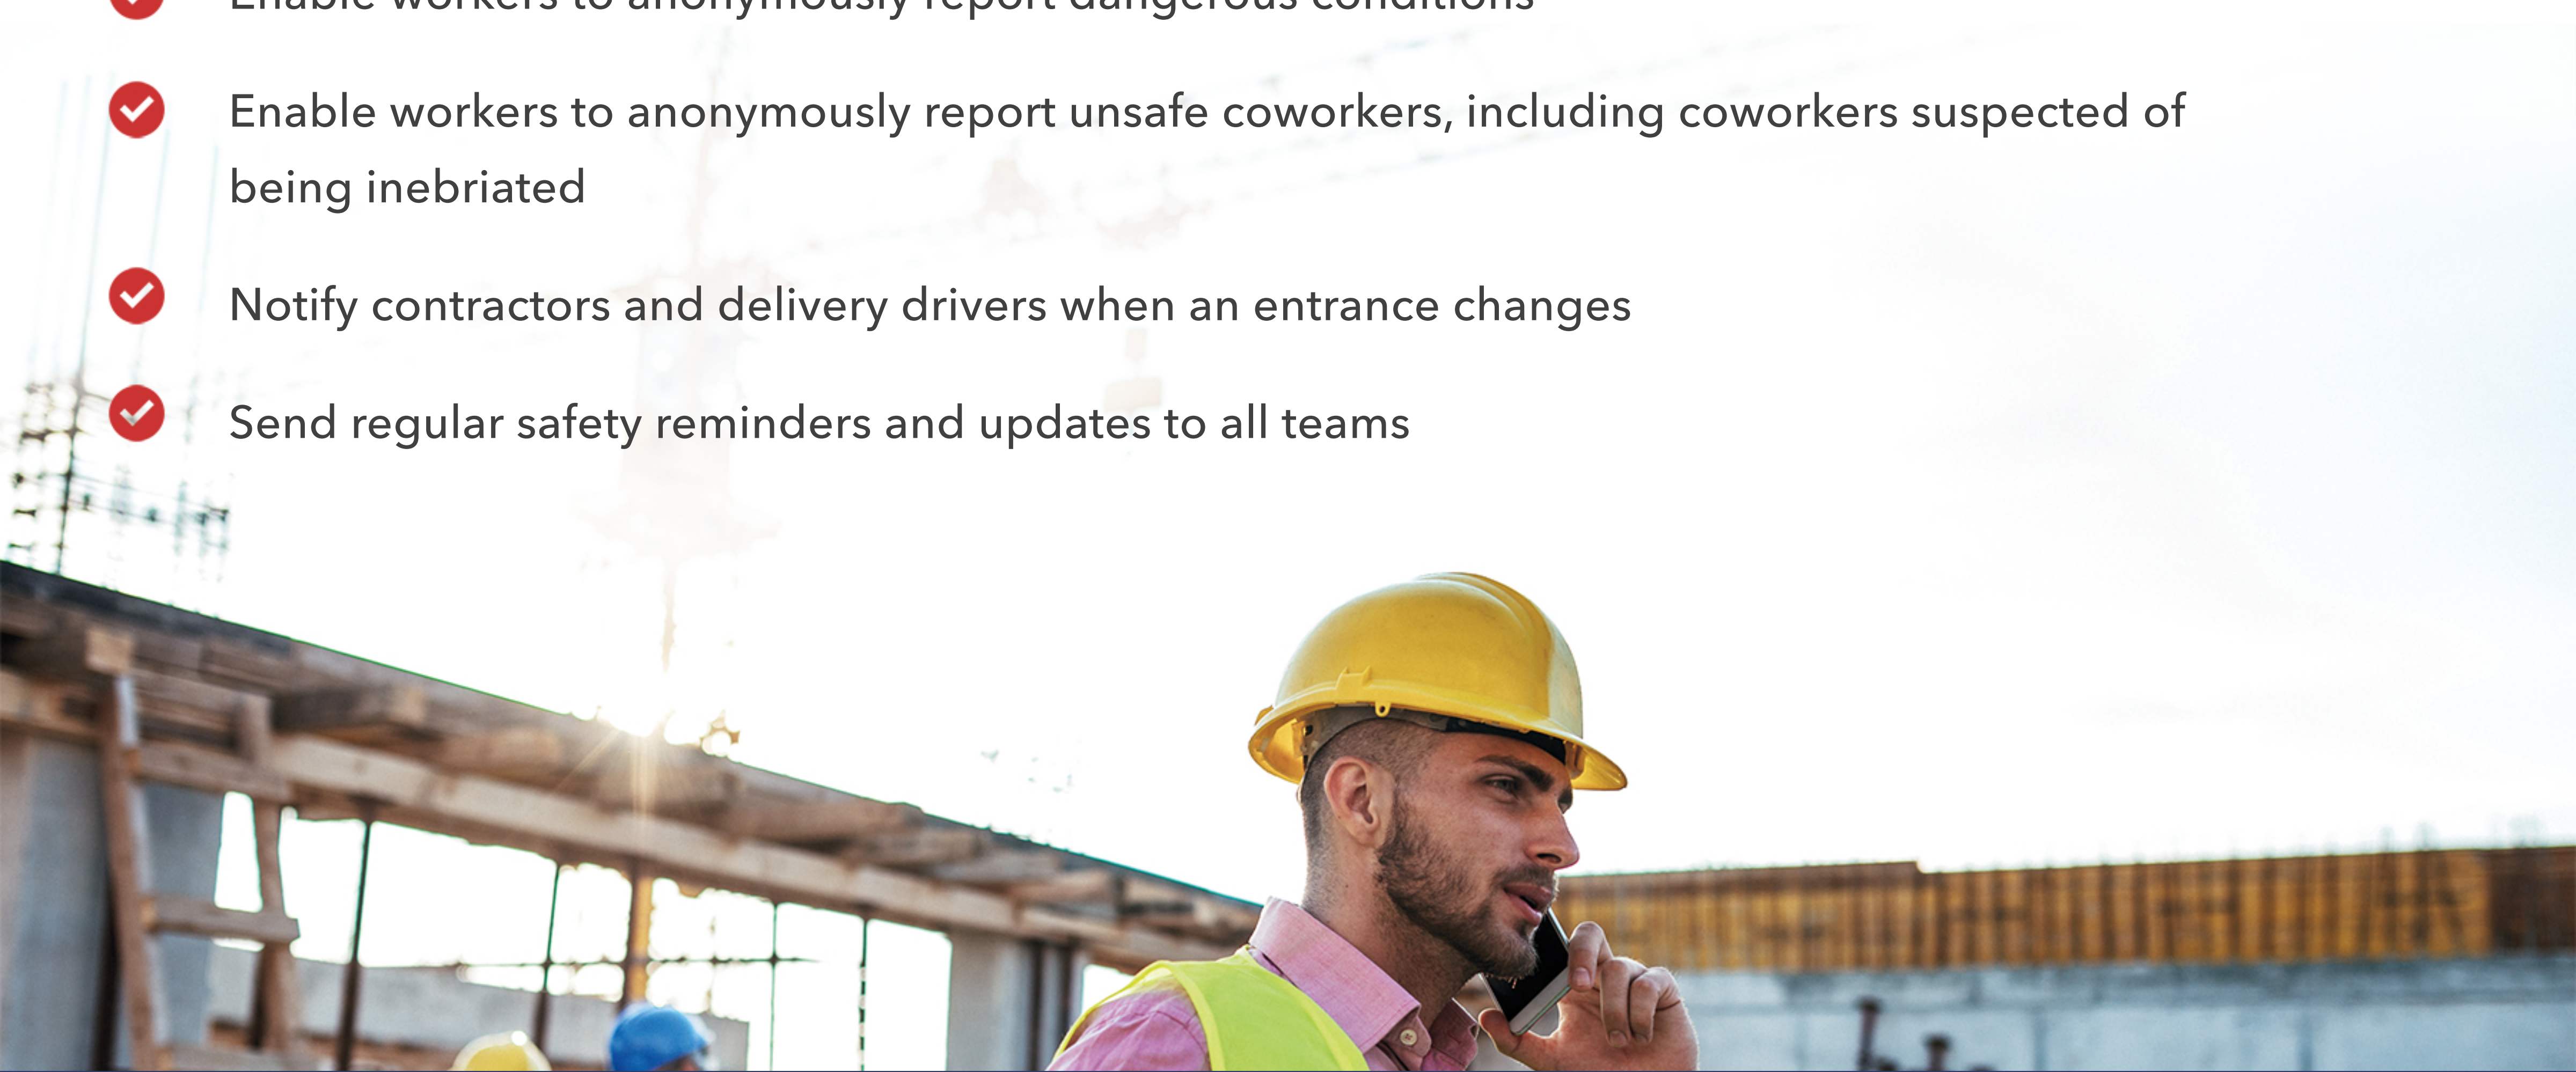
Enable workers to anonymously report dangerous conditions

Enable workers to anonymously report unsafe coworkers, including coworkers suspected of being inebriated

Notify contractors and delivery drivers when an entrance changes

Send regular safety reminders and updates to all teams